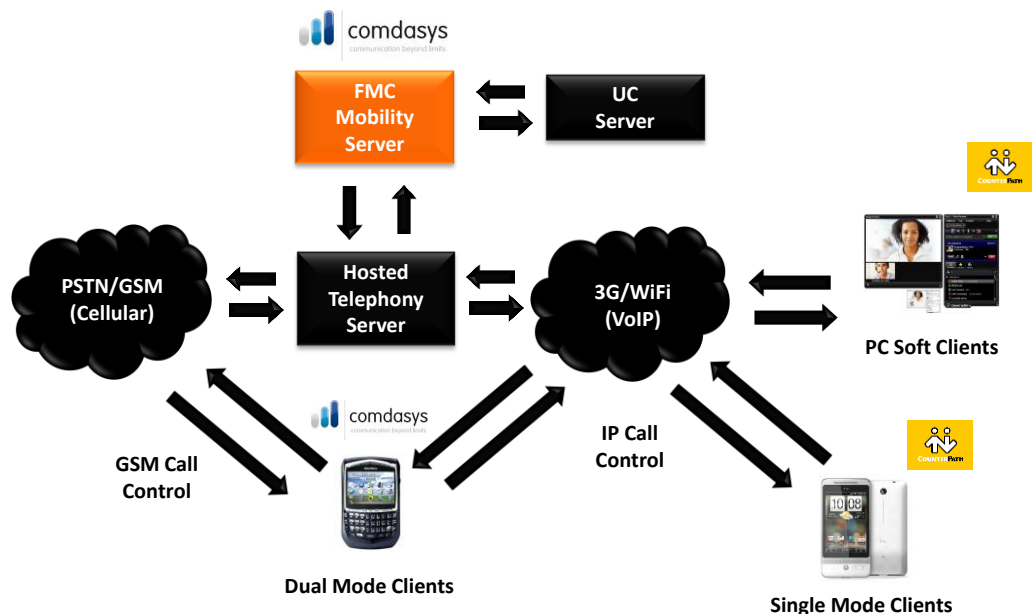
comdasys
communication beyond limits

FMC Mobility Server

UC Server

CounterPath

PSTN/GSM (Cellular)

Hosted Telephony Server

3G/WiFi (VoIP)

PC Soft Clients

comdasys
communication beyond limits

GSM Call Control

IP Call Control

CounterPath

10:00

Dual Mode Clients

Single Mode Clients